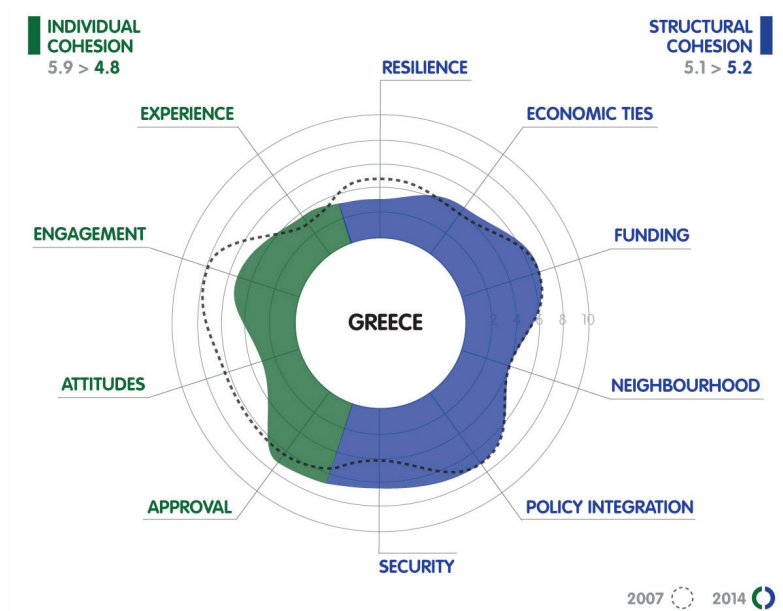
INDIVIDUAL COHESION
5.9 > 4.8

STRUCTURAL COHESION
5.1 > 5.2

RESILIENCE

ECONOMIC TIES

EXPERIENCE

ENGAGEMENT

FUNDING

GREECE

2 4 6 8 10

ATTITUDES

NEIGHBOURHOOD

APPROVAL

POLICY INTEGRATION

SECURITY

2007 2014